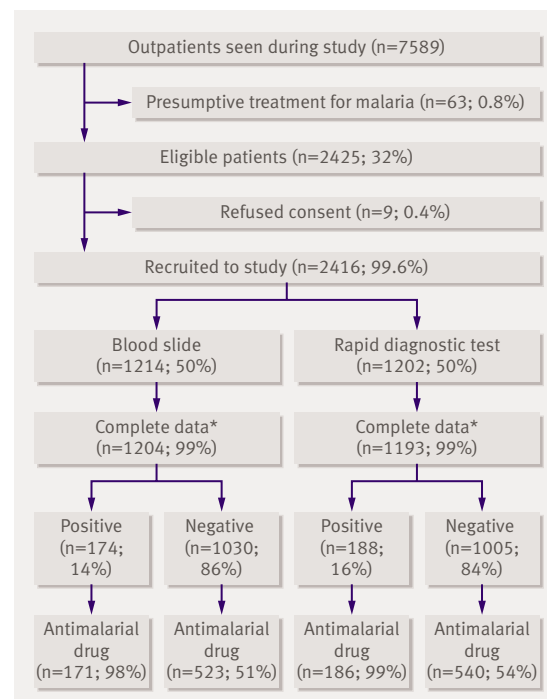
Outpatients seen during study (n=7589)

Presumptive treatment for malaria (n=63; 0.8%)

Eligible patients (n=2425; 32%)

Refused consent (n=9; 0.4%)

Recruited to study (n=2416; 99.6%)

Blood slide (n=1214; 50%)

Rapid diagnostic test (n=1202; 50%)

Complete data* (n=1204; 99%)

Complete data* (n=1193; 99%)

Positive (n=174; 14%)

Negative (n=1030; 86%)

Positive (n=188; 16%)

Negative (n=1005; 84%)

Antimalarial drug (n=171; 98%)

Antimalarial drug (n=523; 51%)

Antimalarial drug (n=186; 99%)

Antimalarial drug (n=540; 54%)